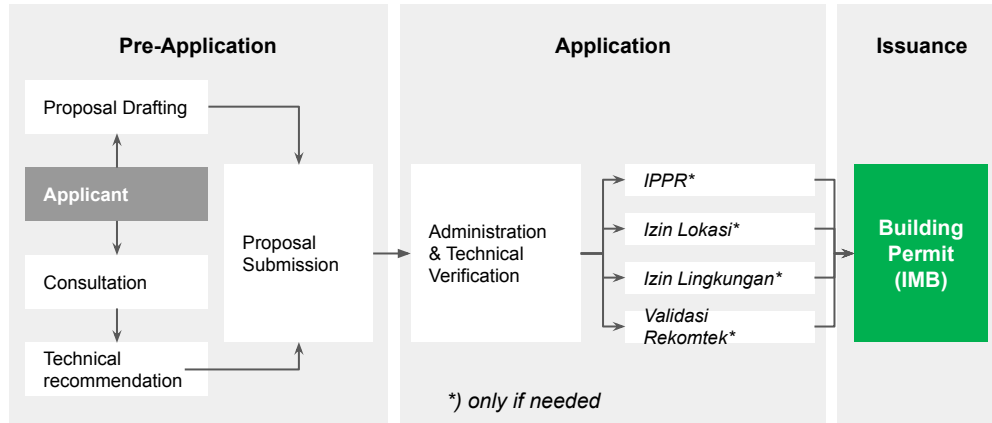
Pre-Application

Proposal Drafting

Applicant

Consultation

Technical recommendation

Proposal Submission

Application

Administration & Technical Verification

IPPR*

Izin Lokasi*

Izin Lingkungan*

Validasi Rekomtek*

*) only if needed

Issuance

Building Permit (IMB)